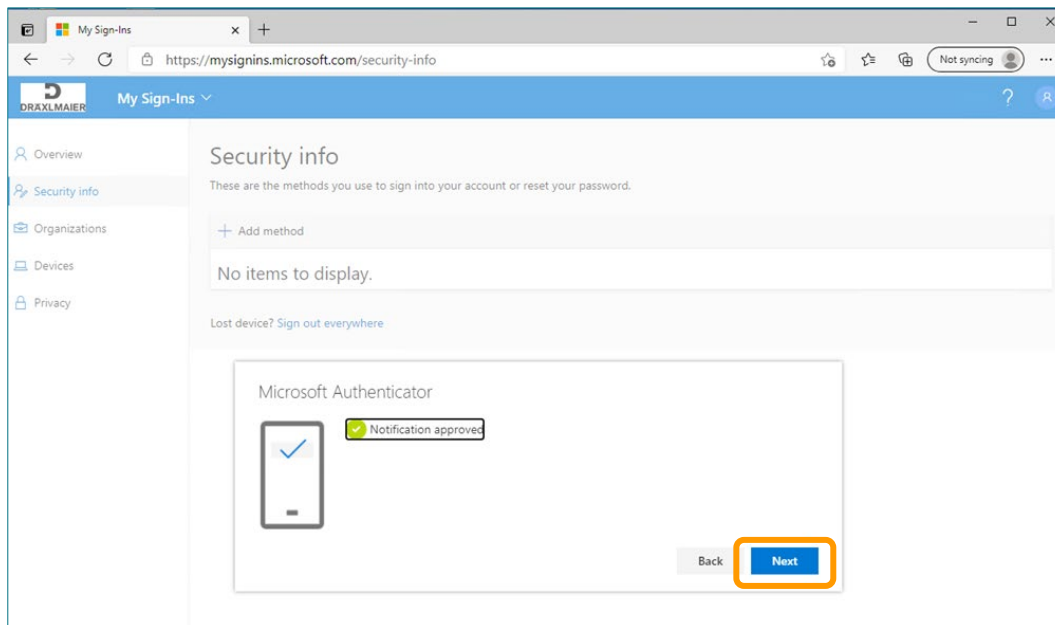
My Sign-Ins

https://mysignins.microsoft.com/security-info

Not syncing

DRÄXLMAIER

My Sign-Ins

?

Overview

Security info

Organizations

Devices

Privacy

Security info

These are the methods you use to sign into your account or reset your password.

+ Add method

No items to display.

Lost device? Sign out everywhere

Microsoft Authenticator

Notification approved

Back

Next